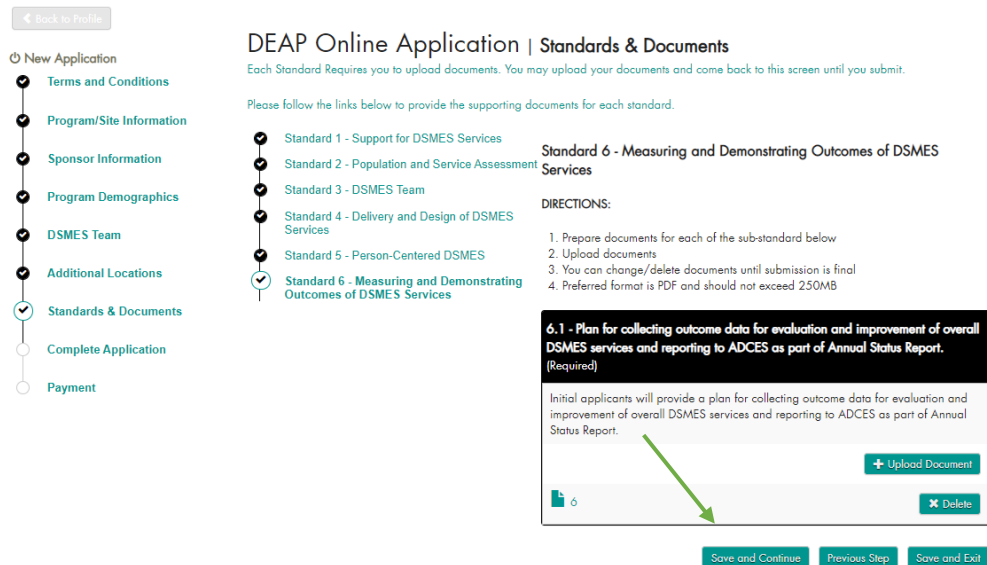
Back to Profile

New Application

Terms and Conditions

Program/Site Information

Sponsor Information

Program Demographics

DSMES Team

Additional Locations

Standards & Documents

Complete Application

Payment

DEAP Online Application | Standards & Documents

Each Standard Requires you to upload documents. You may upload your documents and come back to this screen until you submit.

Please follow the links below to provide the supporting documents for each standard.

Standard 1 - Support for DSMES Services

Standard 2 - Population and Service Assessment

Standard 3 - DSMES Team

Standard 4 - Delivery and Design of DSMES Services

Standard 5 - Person-Centered DSMES

Standard 6 - Measuring and Demonstrating Outcomes of DSMES Services

Standard 6 - Measuring and Demonstrating Outcomes of DSMES Services

DIRECTIONS:

1. Prepare documents for each of the sub-standard below
2. Upload documents
3. You can change/delete documents until submission is final
4. Preferred format is PDF and should not exceed 250MB

6.1 - Plan for collecting outcome data for evaluation and improvement of overall DSMES services and reporting to ADCES as part of Annual Status Report.
(Required)

Initial applicants will provide a plan for collecting outcome data for evaluation and improvement of overall DSMES services and reporting to ADCES as part of Annual Status Report.

Upload Document

6

Delete

Save and Continue

Previous Step

Save and Exit